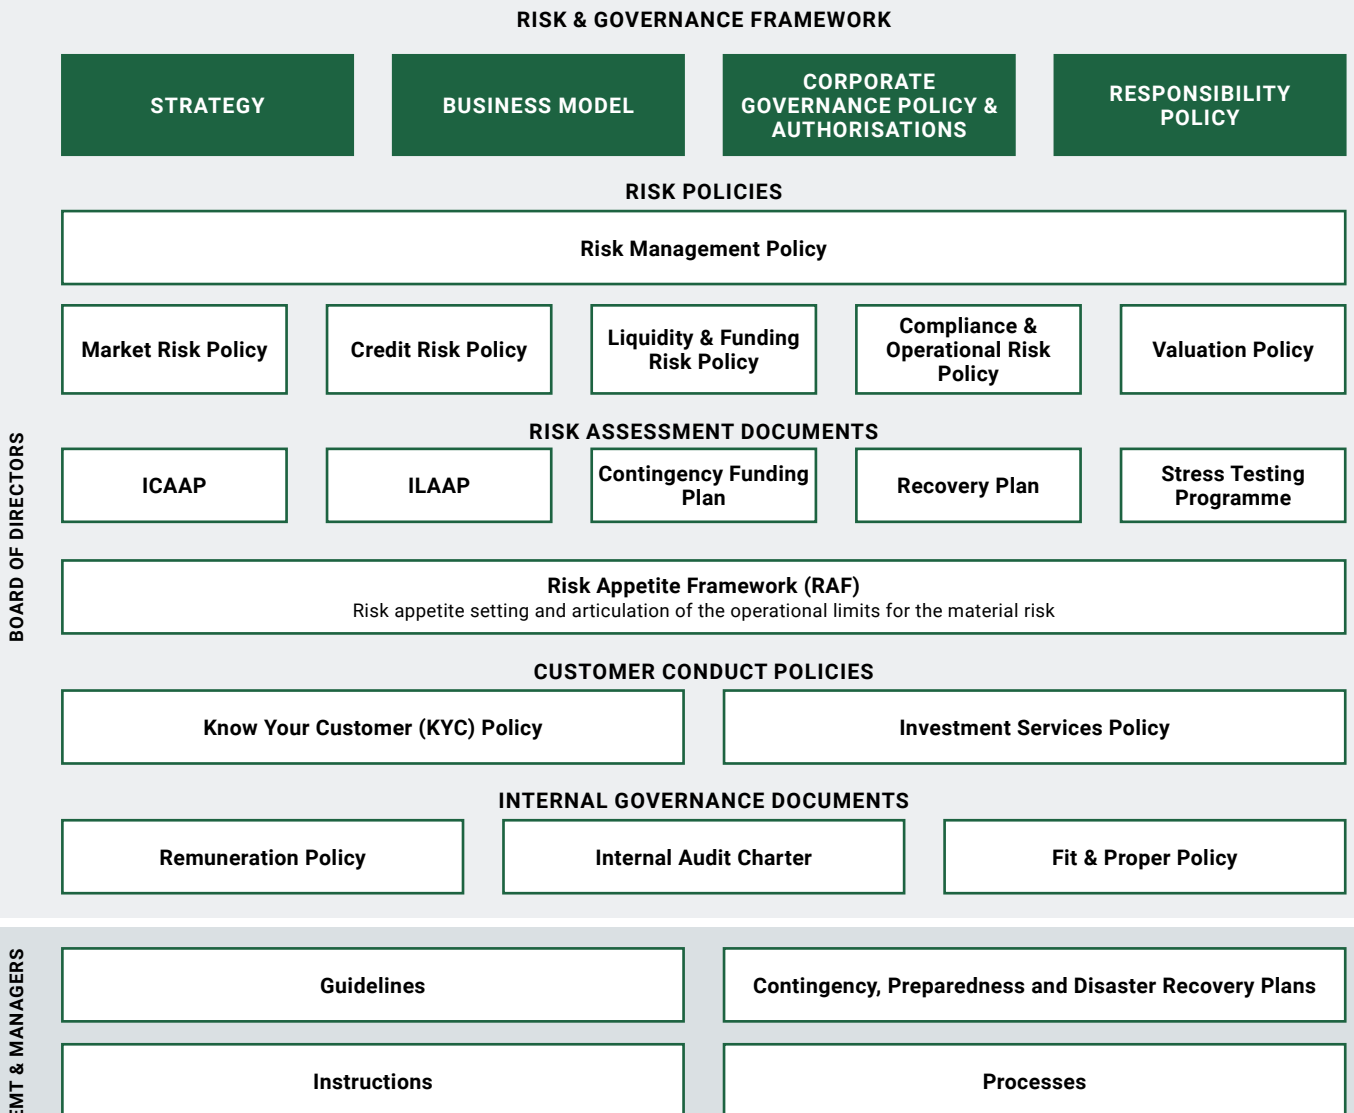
RISK & GOVERNANCE FRAMEWORK

STRATEGY

BUSINESS MODEL

CORPORATE GOVERNANCE POLICY & AUTHORISATIONS

RESPONSIBILITY POLICY

RISK POLICIES

Risk Management Policy

Market Risk Policy

Credit Risk Policy

Liquidity & Funding Risk Policy

Compliance & Operational Risk Policy

Valuation Policy

RISK ASSESSMENT DOCUMENTS

ICAAP

ILAAP

Contingency Funding Plan

Recovery Plan

Stress Testing Programme

Risk Appetite Framework (RAF)
Risk appetite setting and articulation of the operational limits for the material risk

CUSTOMER CONDUCT POLICIES

Know Your Customer (KYC) Policy

Investment Services Policy

INTERNAL GOVERNANCE DOCUMENTS

Remuneration Policy

Internal Audit Charter

Fit & Proper Policy

BOARD OF DIRECTORS

Guidelines

Contingency, Preparedness and Disaster Recovery Plans

Instructions

Processes

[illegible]EMT & MANAGERS